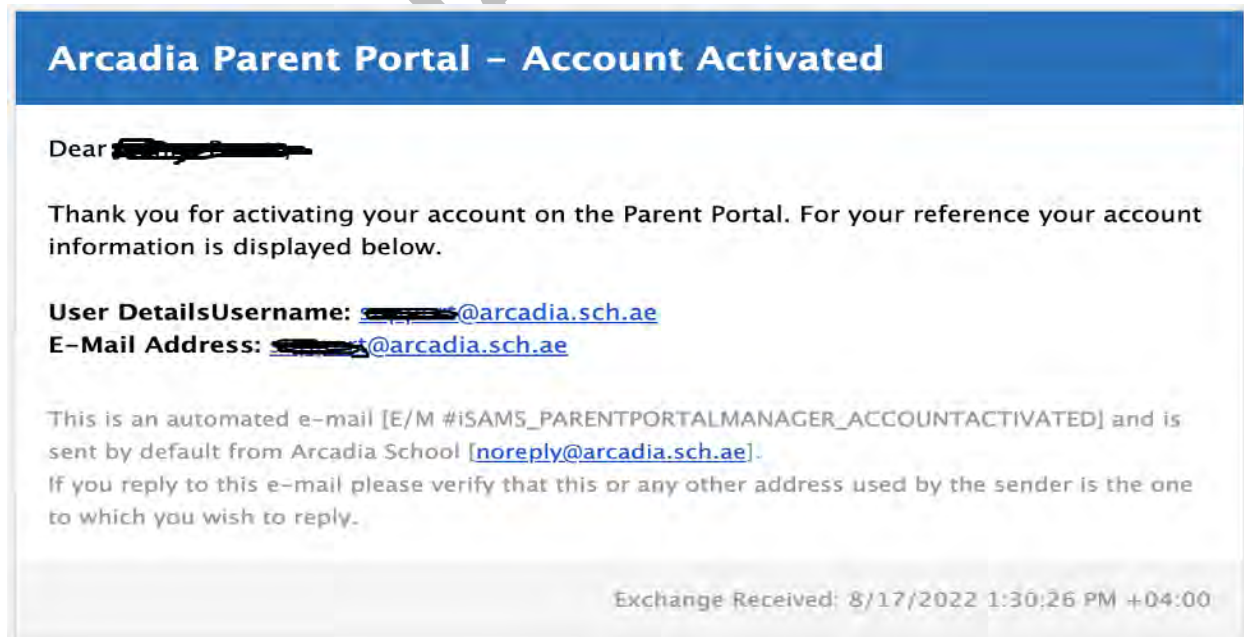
Arcadia Parent Portal - Account Activated

Dear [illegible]

Thank you for activating your account on the Parent Portal. For your reference your account information is displayed below.

User DetailsUsername: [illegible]@arcadia.sch.ae
E-Mail Address: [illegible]@arcadia.sch.ae

This is an automated e-mail [E/M #iSAMS_PARENTPORTALMANAGER_ACCOUNTACTIVATED] and is sent by default from Arcadia School [noreply@arcadia.sch.ae].
If you reply to this e-mail please verify that this or any other address used by the sender is the one to which you wish to reply.

Exchange Received: 8/17/2022 1:30:26 PM +04:00